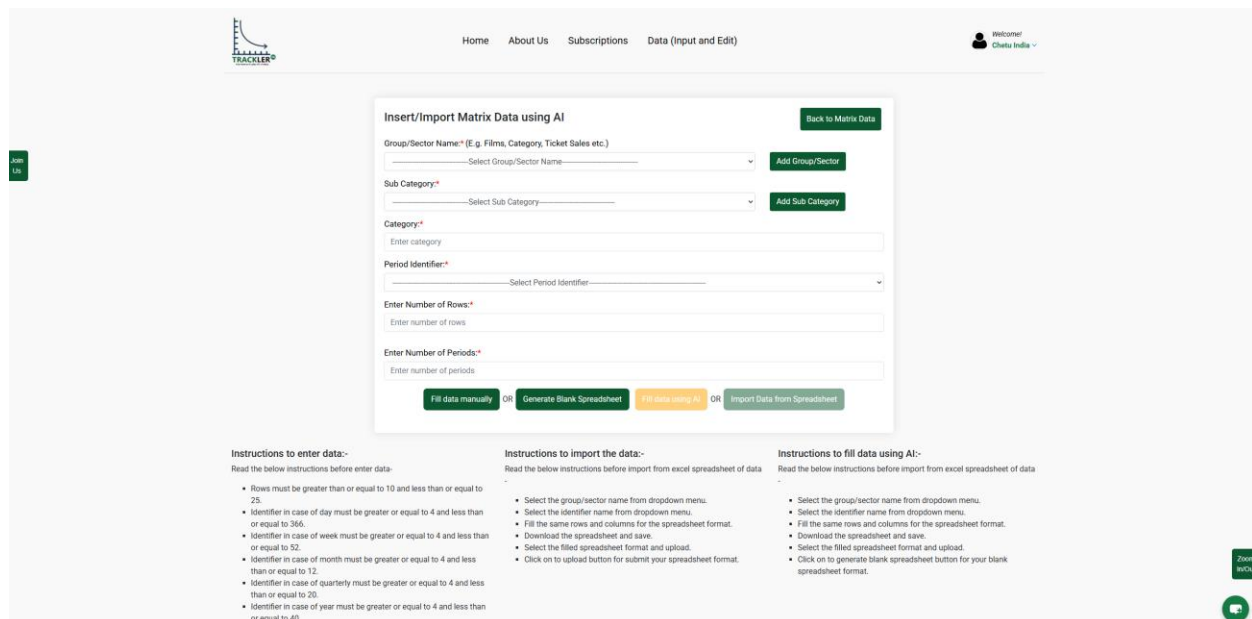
TRACKLER

Home About Us Subscriptions Data (Input and Edit)

Welcome!
Chatu India

Join Us

Insert/Import Matrix Data using AI

Back to Matrix Data

Group/Sector Name:* (E.g. Films, Category, Ticket Sales etc.)

Select Group/Sector Name

Add Group/Sector

Sub Category:*

Select Sub Category

Add Sub Category

Category:*

Enter category

Period Identifier:*

Select Period Identifier

Enter Number of Rows:*

Enter number of rows

Enter Number of Periods:*

Enter number of periods

Fill data manually OR Generate Blank Spreadsheet Fill data using AI OR Import Data from Spreadsheet

Instructions to enter data:-

Read the below instructions before enter data-

- Rows must be greater than or equal to 10 and less than or equal to 25.
- Identifier in case of day must be greater or equal to 4 and less than or equal to 366.
- Identifier in case of week must be greater or equal to 4 and less than or equal to 52.
- Identifier in case of month must be greater or equal to 4 and less than or equal to 12.
- Identifier in case of quarterly must be greater or equal to 4 and less than or equal to 20.
- Identifier in case of year must be greater or equal to 4 and less than or equal to 40.

Instructions to import the data:-

Read the below instructions before import from excel spreadsheet of data -

- Select the group/sector name from dropdown menu.
- Select the identifier name from dropdown menu.
- Fill the same rows and columns for the spreadsheet format.
- Download the spreadsheet and save.
- Select the filled spreadsheet format and upload.
- Click on to upload button for submit your spreadsheet format.

Instructions to fill data using AI:-

Read the below instructions before import from excel spreadsheet of data -

- Select the group/sector name from dropdown menu.
- Select the identifier name from dropdown menu.
- Fill the same rows and columns for the spreadsheet format.
- Download the spreadsheet and save.
- Select the filled spreadsheet format and upload.
- Click on to generate blank spreadsheet button for your blank spreadsheet format.

Zoom In/Out